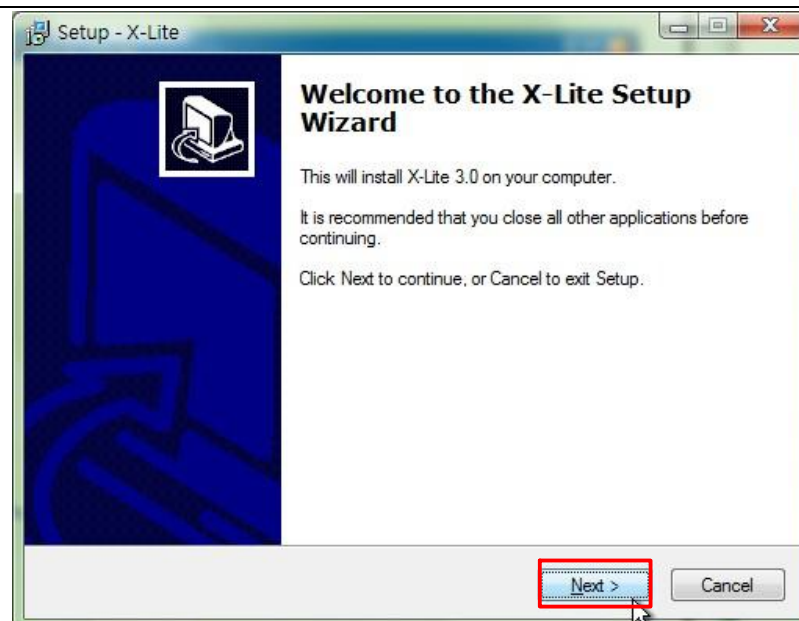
Setup - X-Lite

Welcome to the X-Lite Setup Wizard

This will install X-Lite 3.0 on your computer.

It is recommended that you close all other applications before continuing.

Click Next to continue, or Cancel to exit Setup.

Next >

Cancel